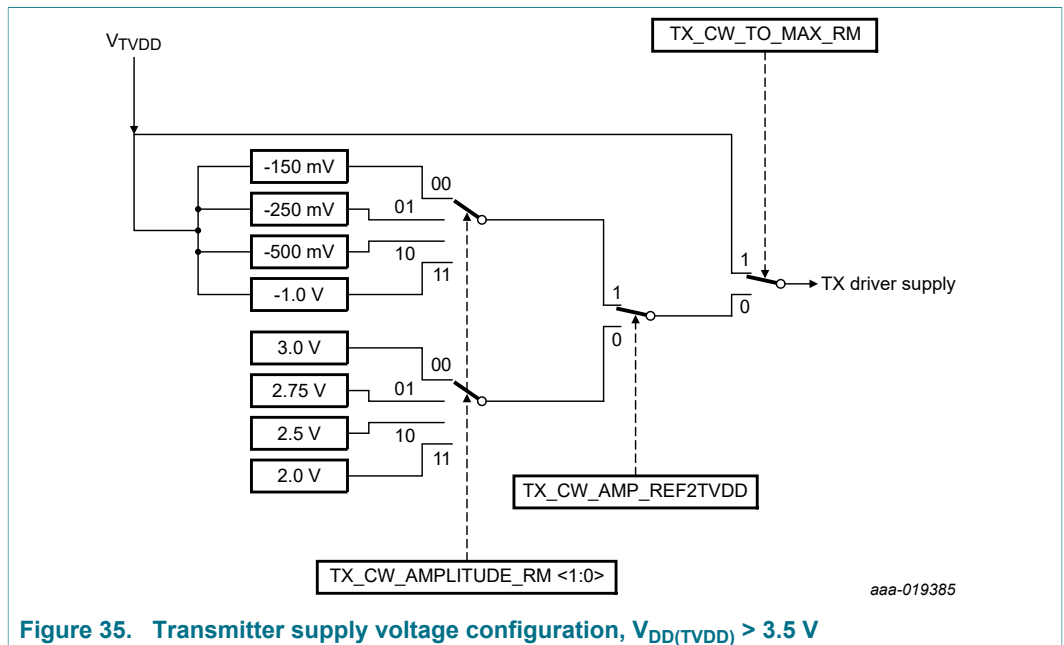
$V_{TVDD}$

TX_CW_TO_MAX_RM

-150 mV

00

-250 mV

01

-500 mV

10

11

-1.0 V

1

TX driver supply

0

1

0

3.0 V

00

2.75 V

01

2.5 V

10

11

2.0 V

TX_CW_AMP_REF2TVDD

TX_CW_AMPLITUDE_RM <1:0>

aaa-019385

Figure 35. Transmitter supply voltage configuration, $V_{DD(TVDD)}$ > 3.5 V